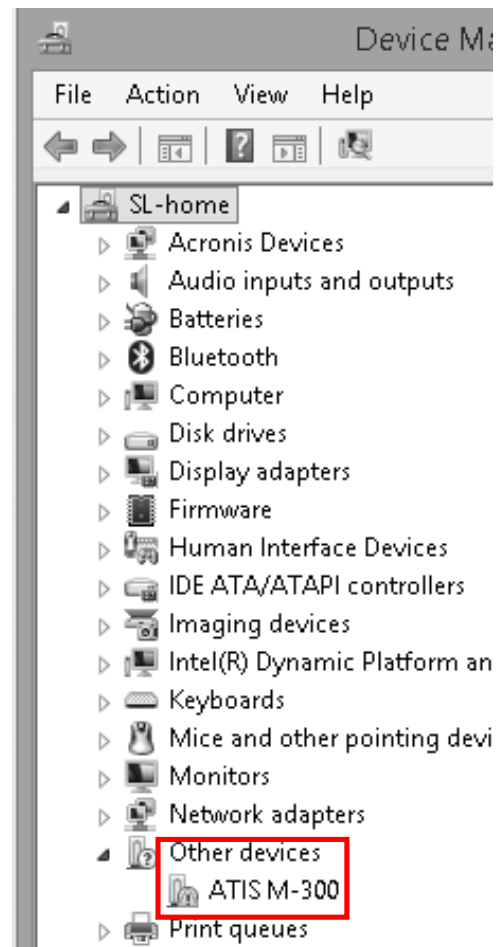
Device Ma

File Action View Help

SL-home
Acronis Devices
Audio inputs and outputs
Batteries
Bluetooth
Computer
Disk drives
Display adapters
Firmware
Human Interface Devices
IDE ATA/ATAPI controllers
Imaging devices
Intel(R) Dynamic Platform an
Keyboards
Mice and other pointing devi
Monitors
Network adapters
Other devices
ATIS M-300
Print queues